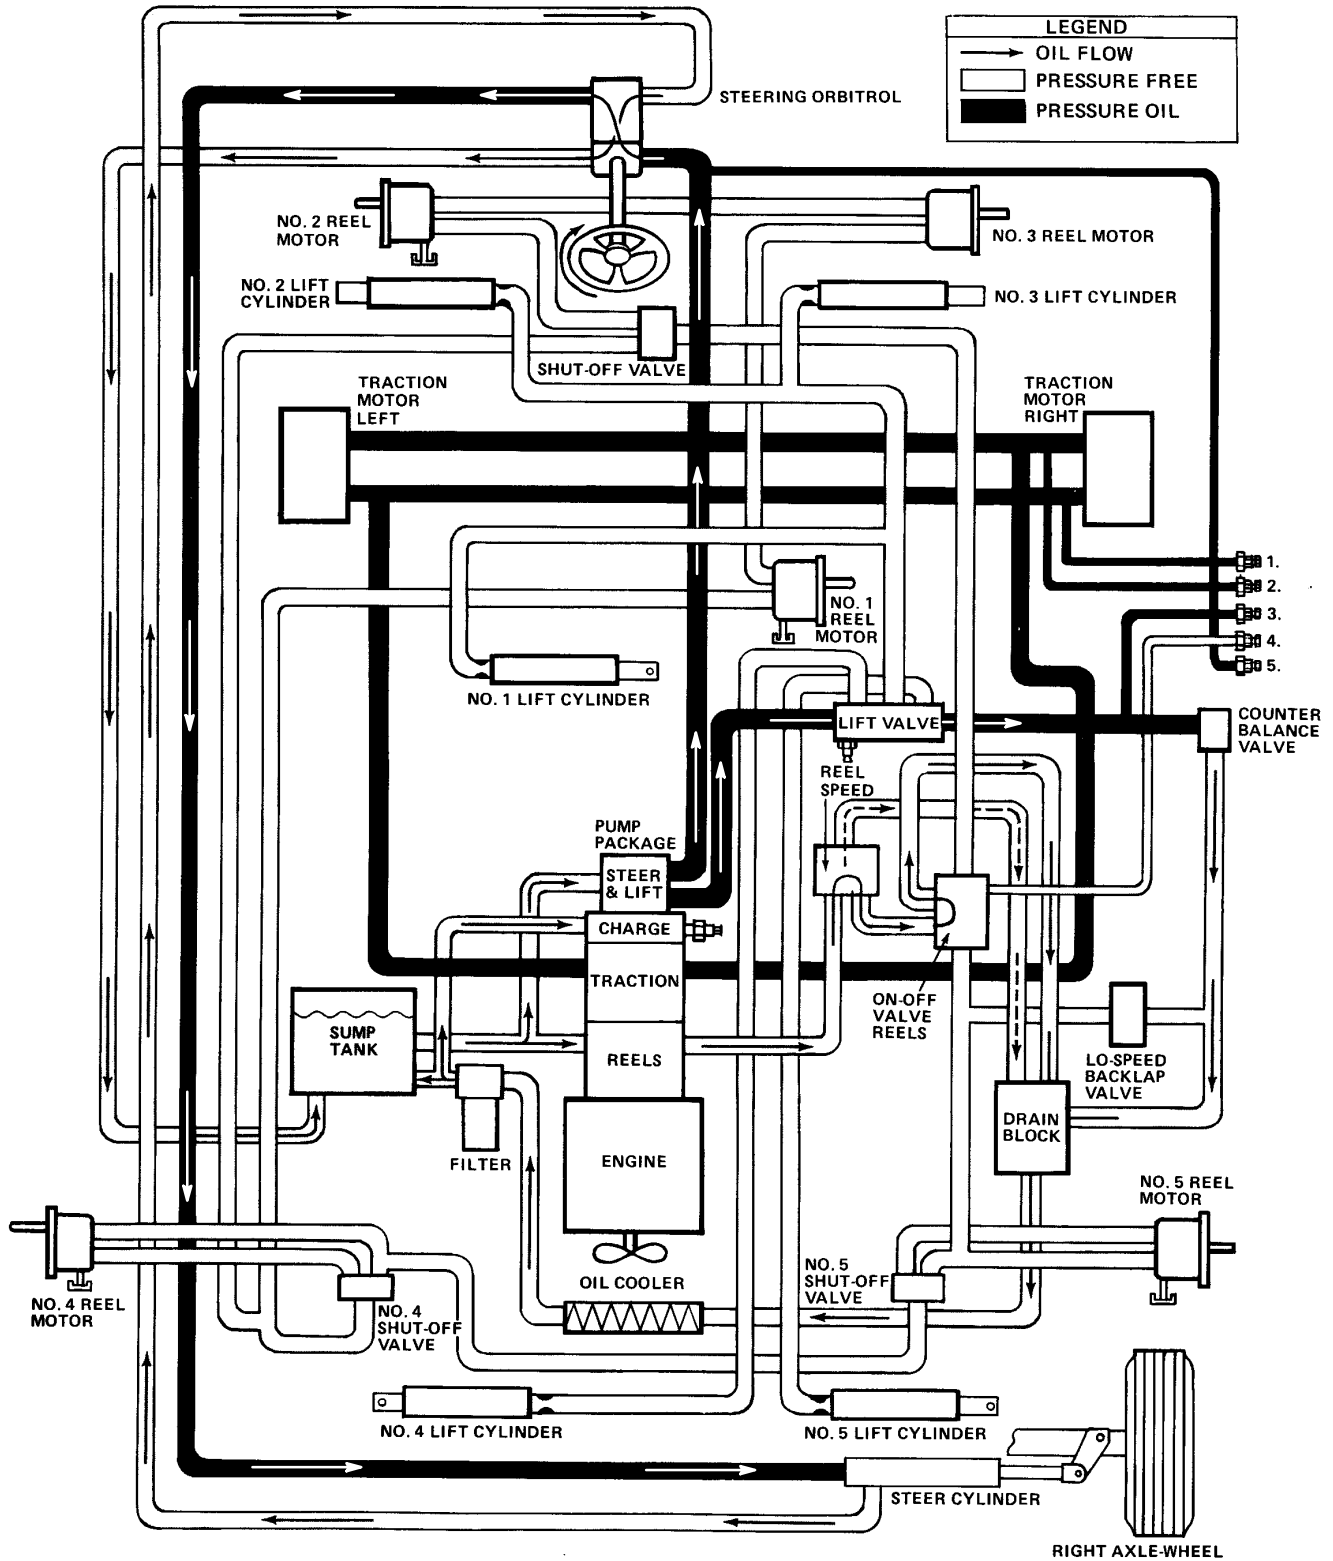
LEGEND
OIL FLOW
PRESSURE FREE
PRESSURE OIL

STEERING ORBITROL

NO. 2 REEL MOTOR

NO. 3 REEL MOTOR

NO. 2 LIFT CYLINDER

NO. 3 LIFT CYLINDER

SHUT-OFF VALVE

TRACTION MOTOR LEFT

TRACTION MOTOR RIGHT

1.
2.
3.
4.
5.

NO. 1 REEL MOTOR

NO. 1 LIFT CYLINDER

LIFT VALVE

COUNTER BALANCE VALVE

REEL SPEED

PUMP PACKAGE

STEER & LIFT

CHARGE

TRACTION

REELS

ENGINE

SUMP TANK

FILTER

ON-OFF VALVE REELS

LO-SPEED BACKLAP VALVE

DRAIN BLOCK

NO. 5 REEL MOTOR

NO. 4 REEL MOTOR

NO. 4 SHUT-OFF VALVE

OIL COOLER

NO. 5 SHUT-OFF VALVE

NO. 4 LIFT CYLINDER

NO. 5 LIFT CYLINDER

STEER CYLINDER

RIGHT AXLE-WHEEL